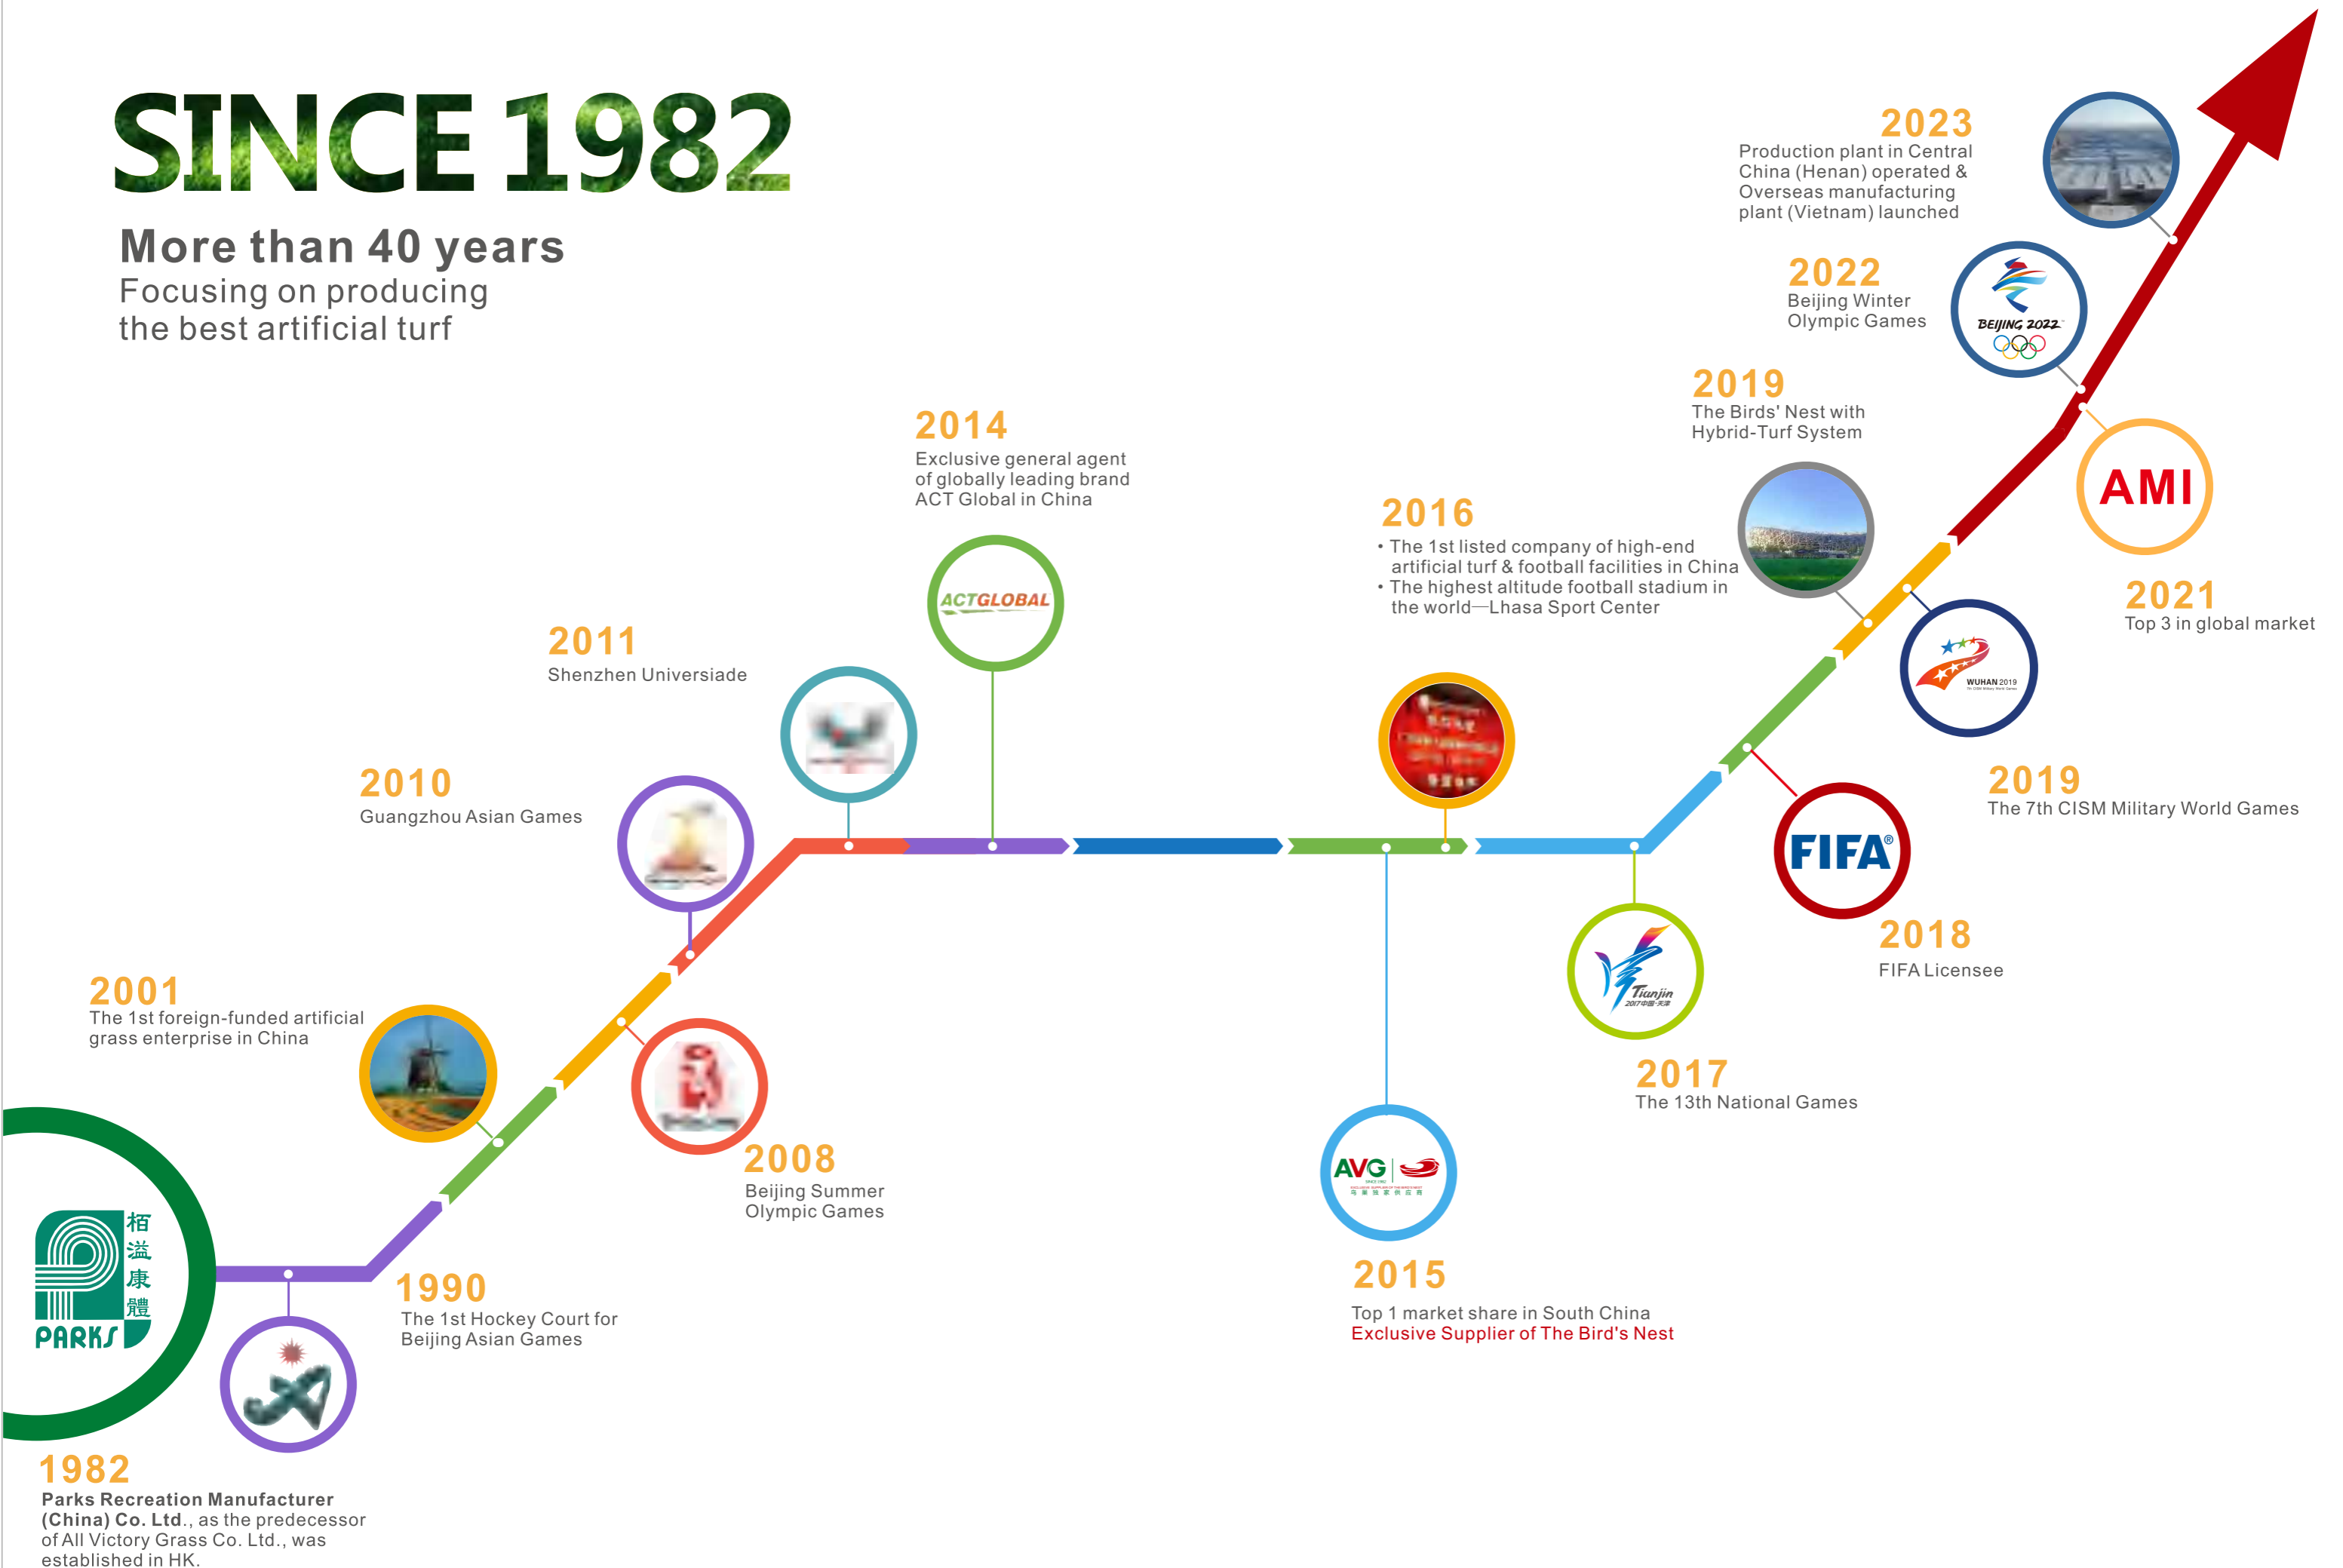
SINCE 1982

More than 40 years
Focusing on producing the best artificial turf

2023
Production plant in Central China (Henan) operated & Overseas manufacturing plant (Vietnam) launched

2022
Beijing Winter Olympic Games

BEIJING 2022

2019
The Birds' Nest with Hybrid-Turf System

AMI

2021
Top 3 in global market

2014
Exclusive general agent of globally leading brand ACT Global in China

ACTGLOBAL

2016
• The 1st listed company of high-end artificial turf & football facilities in China
• The highest altitude football stadium in the world—Lhasa Sport Center

2011
Shenzhen Universiade

WUHAN 2019

2019
The 7th CISM Military World Games

2010
Guangzhou Asian Games

FIFA®

2018
FIFA Licensee

2001
The 1st foreign-funded artificial grass enterprise in China

Tianjin

2017
The 13th National Games

2008
Beijing Summer Olympic Games

AVG

2015
Top 1 market share in South China
Exclusive Supplier of The Bird's Nest

栢溢康體
PARKS

1990
The 1st Hockey Court for Beijing Asian Games

1982
Parks Recreation Manufacturer (China) Co. Ltd., as the predecessor of All Victory Grass Co. Ltd., was established in HK.